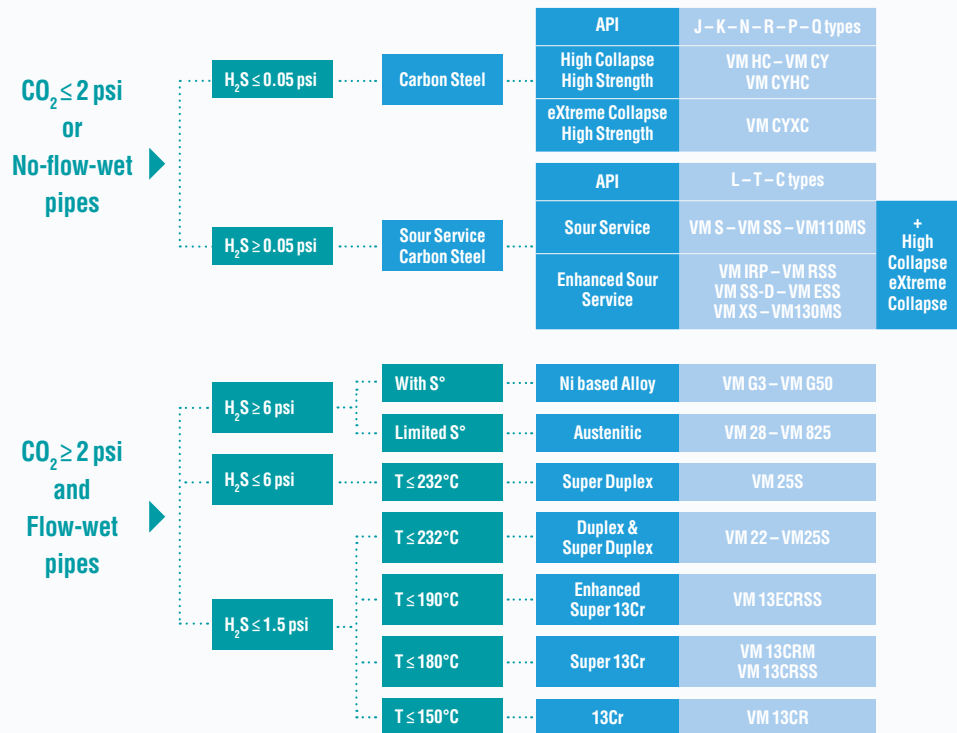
$CO_2 \leq 2$ psi or No-flow-wet pipes

$H_2S \leq 0.05$ psi

Carbon Steel

| | |
|---|---|
| API | J – K – N – R – P – Q types |
| High Collapse High Strength | VM HC – VM CY VM CYHC |
| eXtreme Collapse High Strength | VM CYXC |

$H_2S \geq 0.05$ psi

Sour Service Carbon Steel

| | |
|---|---|
| API | L – T – C types |
| Sour Service | VM S – VM SS – VM110MS |
| Enhanced Sour Service | VM IRP – VM RSS VM SS-D – VM ESS VM XS – VM130MS |

+ High Collapse eXtreme Collapse

$CO_2 \geq 2$ psi and Flow-wet pipes

$H_2S \geq 6$ psi

With S° — Ni based Alloy — VM G3 – VM G50

Limited S° — Austenitic — VM 28 – VM 825

$H_2S \leq 6$ psi

T ≤ 232°C — Super Duplex — VM 25S

$H_2S \leq 1.5$ psi

T ≤ 232°C — Duplex & Super Duplex — VM 22 – VM25S

T ≤ 190°C — Enhanced Super 13Cr — VM 13ECRSS

T ≤ 180°C — Super 13Cr — VM 13CRM VM 13CRSS

T ≤ 150°C — 13Cr — VM 13CR